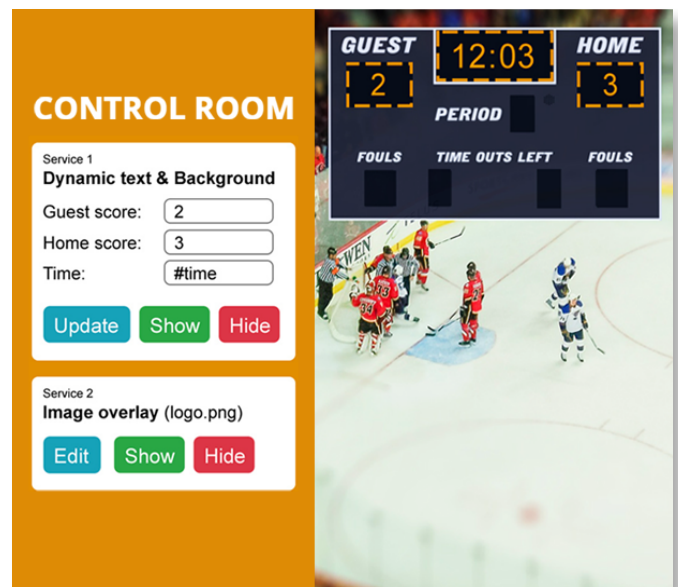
CONTROL ROOM

Service 1
Dynamic text & Background

Guest score: 2
Home score: 3
Time: #time

Update Show Hide

Service 2
Image overlay (logo.png)

Edit Show Hide

GUEST 12:03 HOME
2 3
PERIOD
FOULS TIME OUTS LEFT FOULS